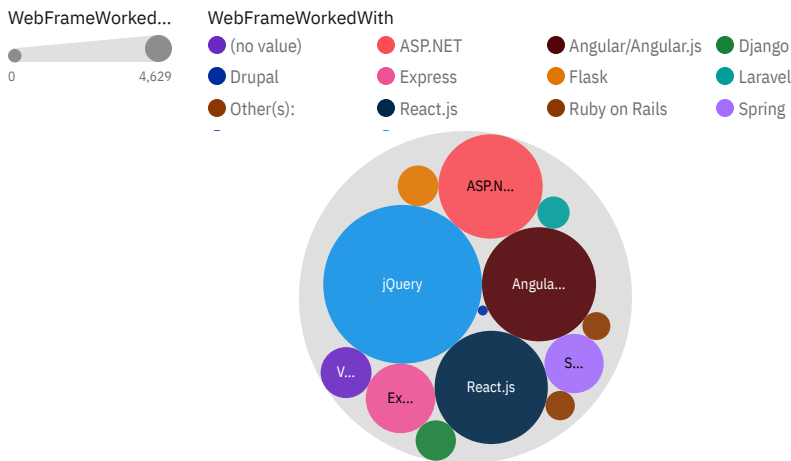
WebFrameWorked...

0

4,629

WebFrameWorkedWith

(no value)

ASP.NET

Angular/Angular.js

Django

Drupal

Express

Flask

Laravel

Other(s):

React.js

Ruby on Rails

Spring

ASP.N...

jQuery

Angula...

S...

V...

Ex...

React.js